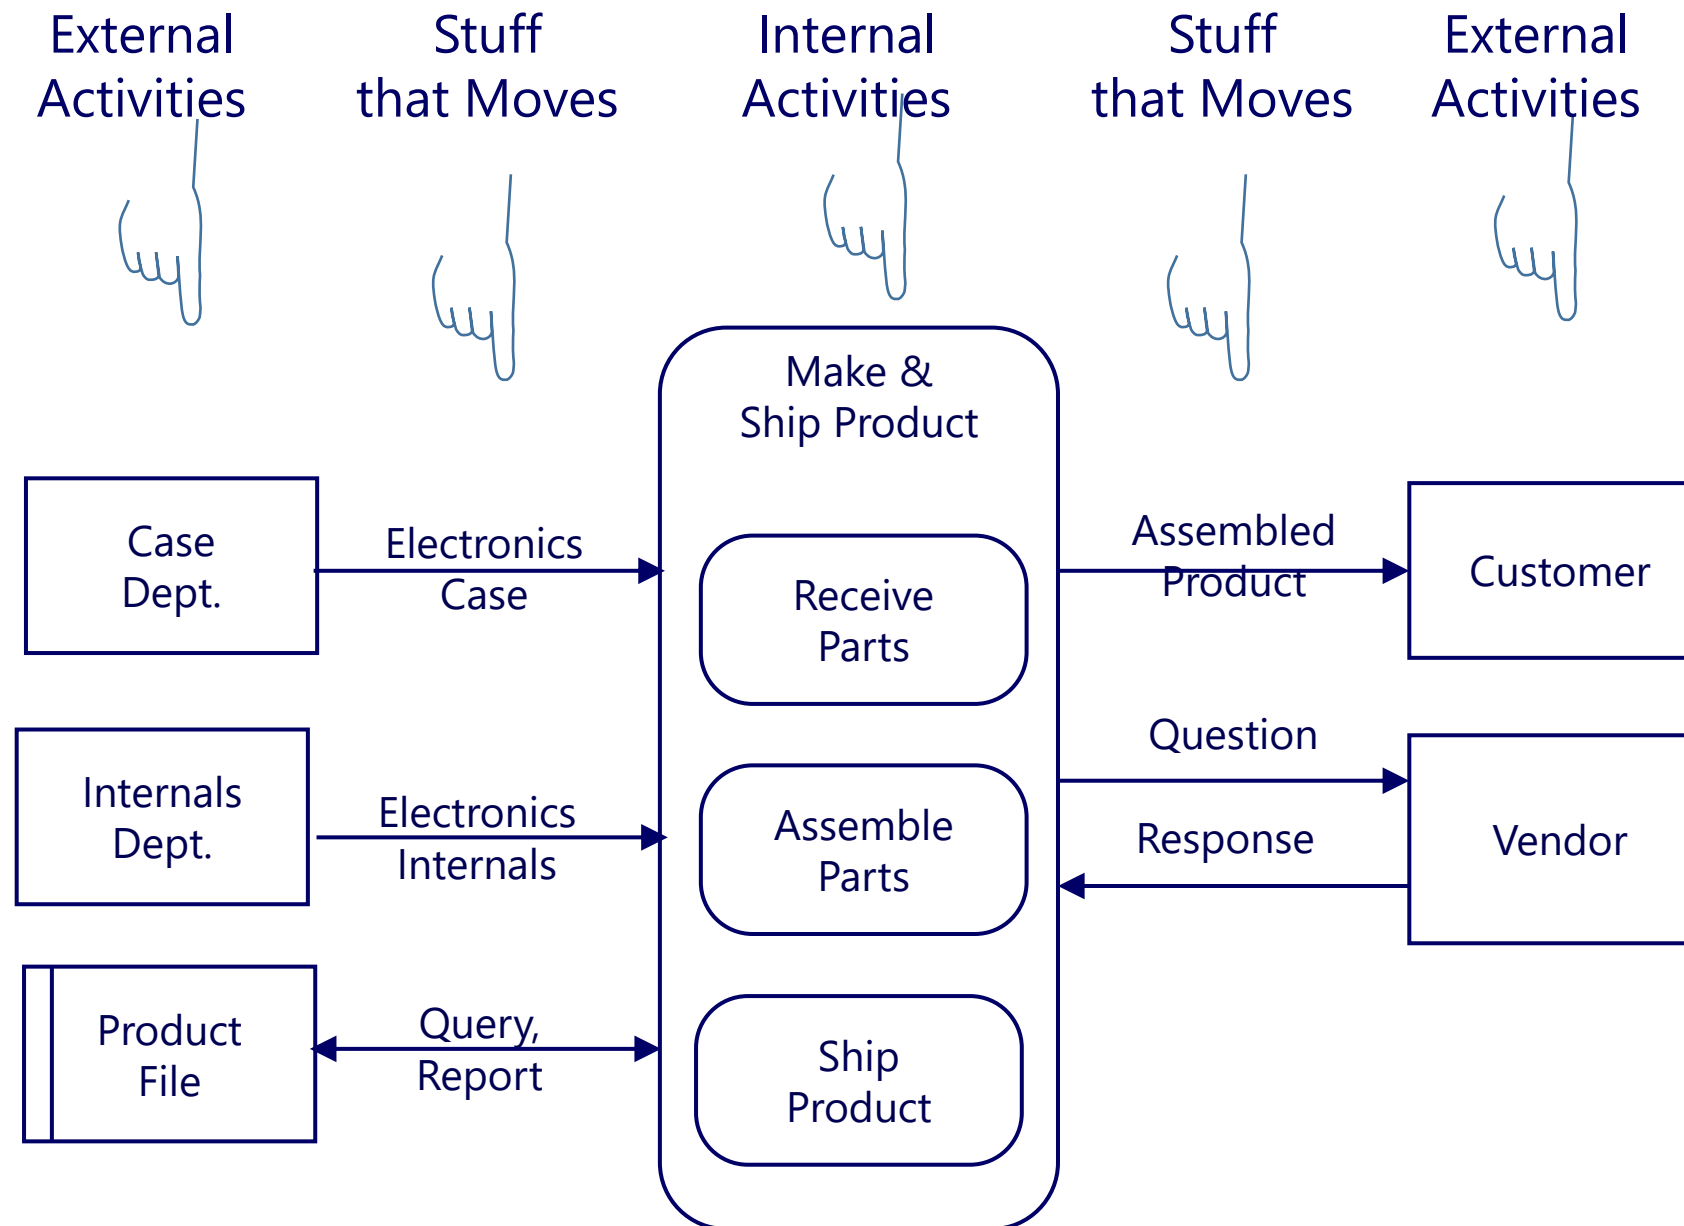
External Activities

Stuff that Moves

Internal Activities

Stuff that Moves

External Activities

Make & Ship Product

Case Dept.

Electronics Case

Receive Parts

Assembled Product

Customer

Internals Dept.

Electronics Internals

Assemble Parts

Question

Response

Vendor

Product File

Query, Report

Ship Product